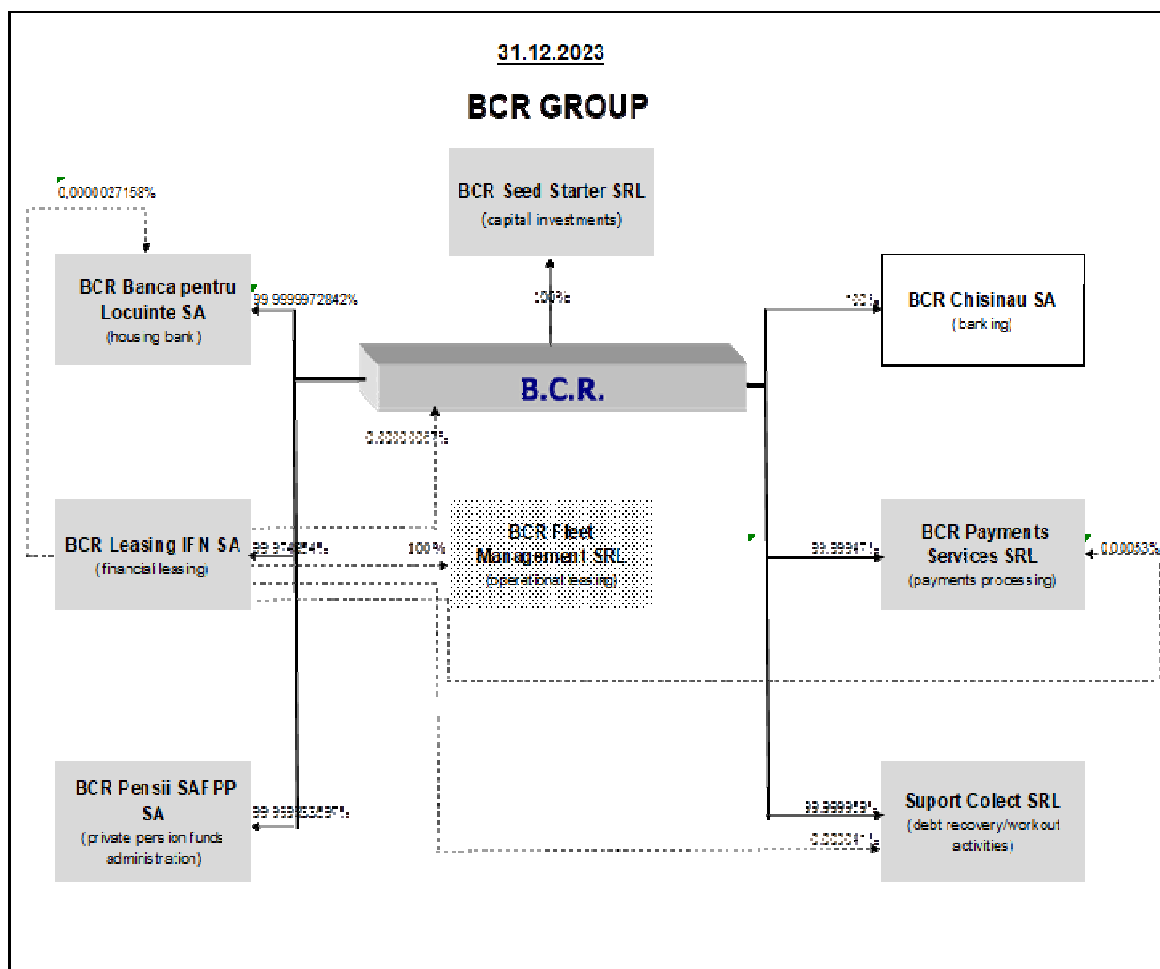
31.12.2023

BCR GROUP

BCR Seed Starter SRL
(capital investments)

0,0000027158%

BCR Banca pentru Locuinte SA
(housing bank)

99.9999972842%

100%

BCR Chisinau SA
(banking)

100%

B.C.R.

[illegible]%

BCR Leasing IFN SA
(financial leasing)

99.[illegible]%

100%

BCR Fleet Management SRL
(operational leasing)

BCR Payments Services SRL
(payments processing)

99.99947%

0,00053%

BCR Pensii SAFPP SA
(private pension funds administration)

99.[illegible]%

Suport Colect SRL
(debt recovery/workout activities)

99.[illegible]%

0.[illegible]%